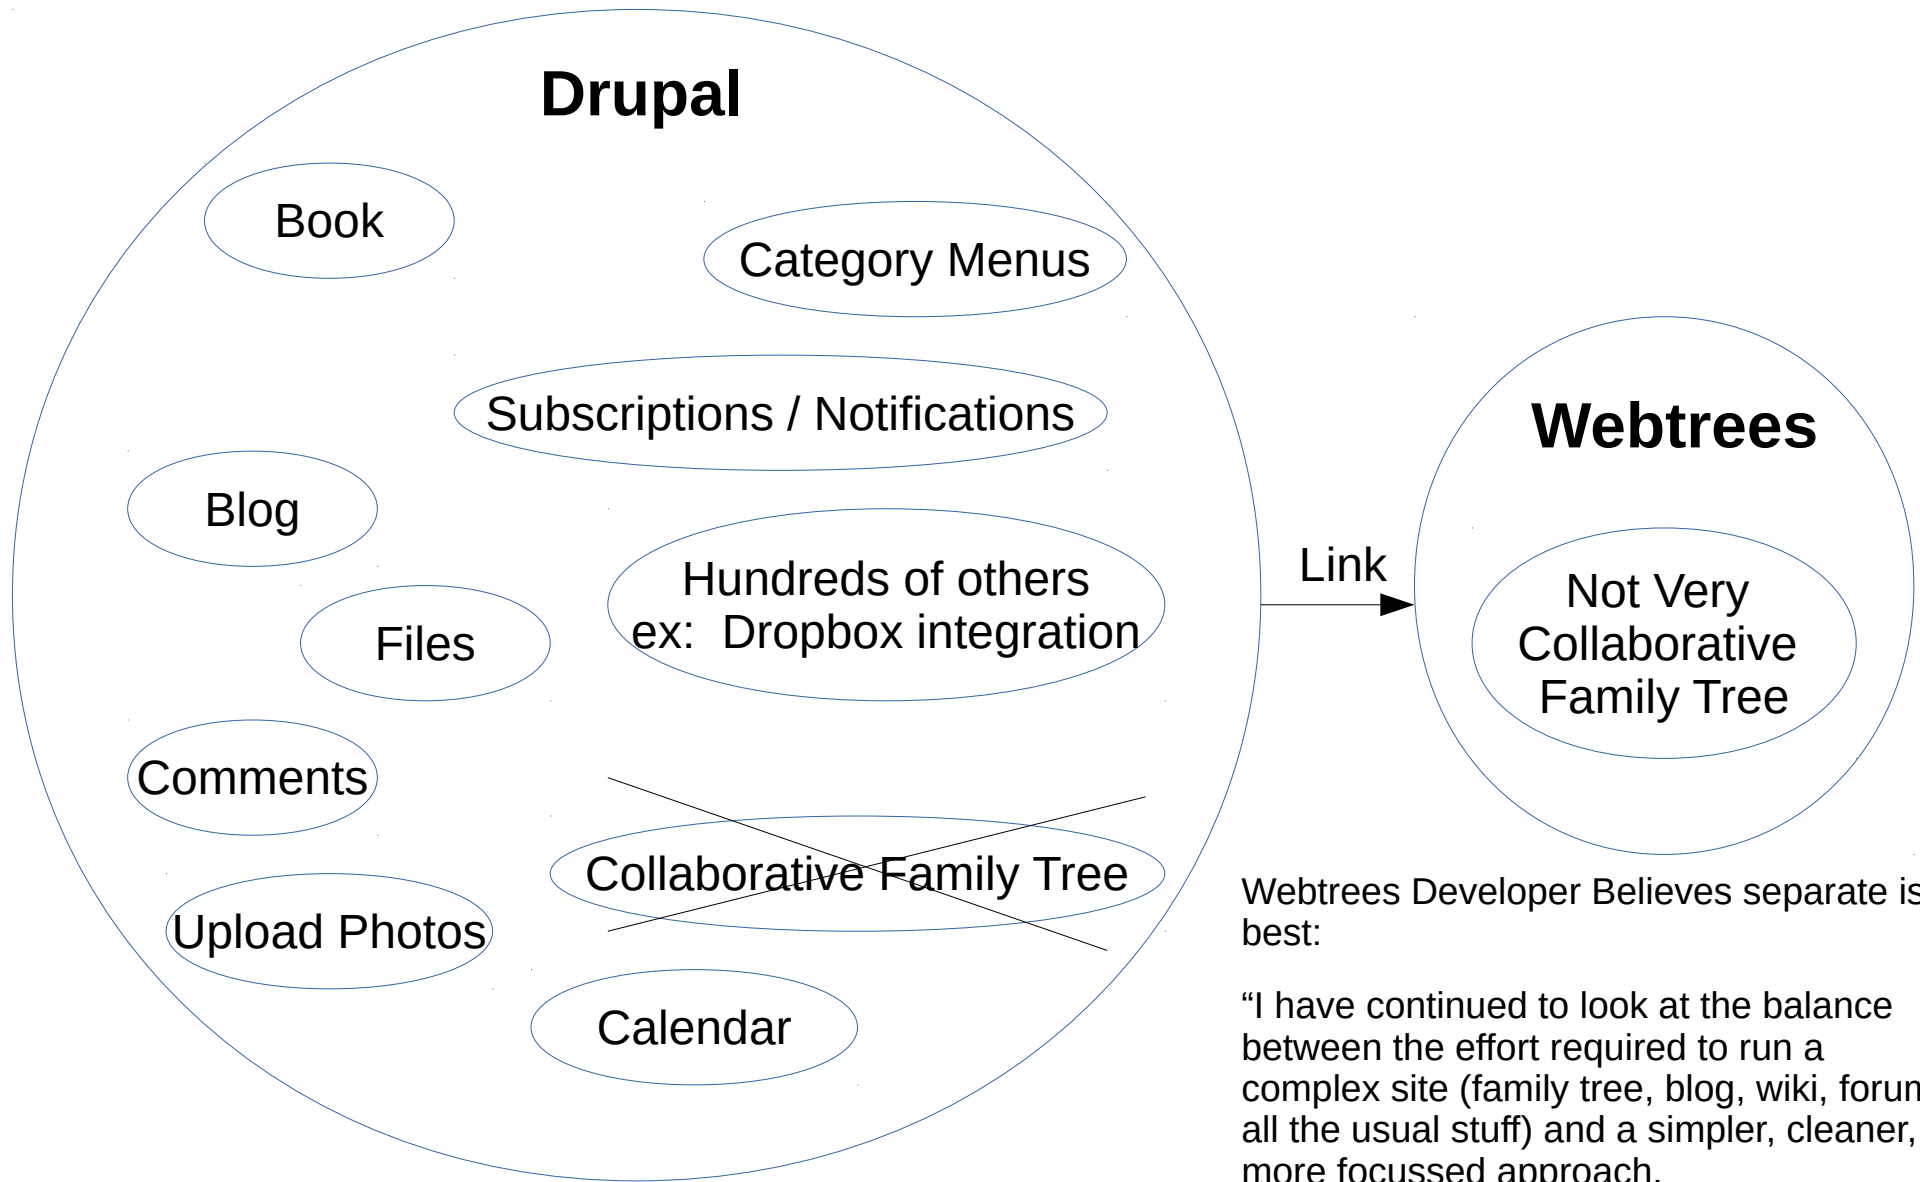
Drupal

Book

Category Menus

Subscriptions / Notifications

Blog

Hundreds of others ex: Dropbox integration

Files

Comments

Collaborative Family Tree

Upload Photos

Calendar

Link

Webtrees

Not Very Collaborative Family Tree

Webtrees Developer Believes separate is best:

“I have continued to look at the balance between the effort required to run a complex site (family tree, blog, wiki, forum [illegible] all the usual stuff) and a simpler, cleaner, more focussed approach.